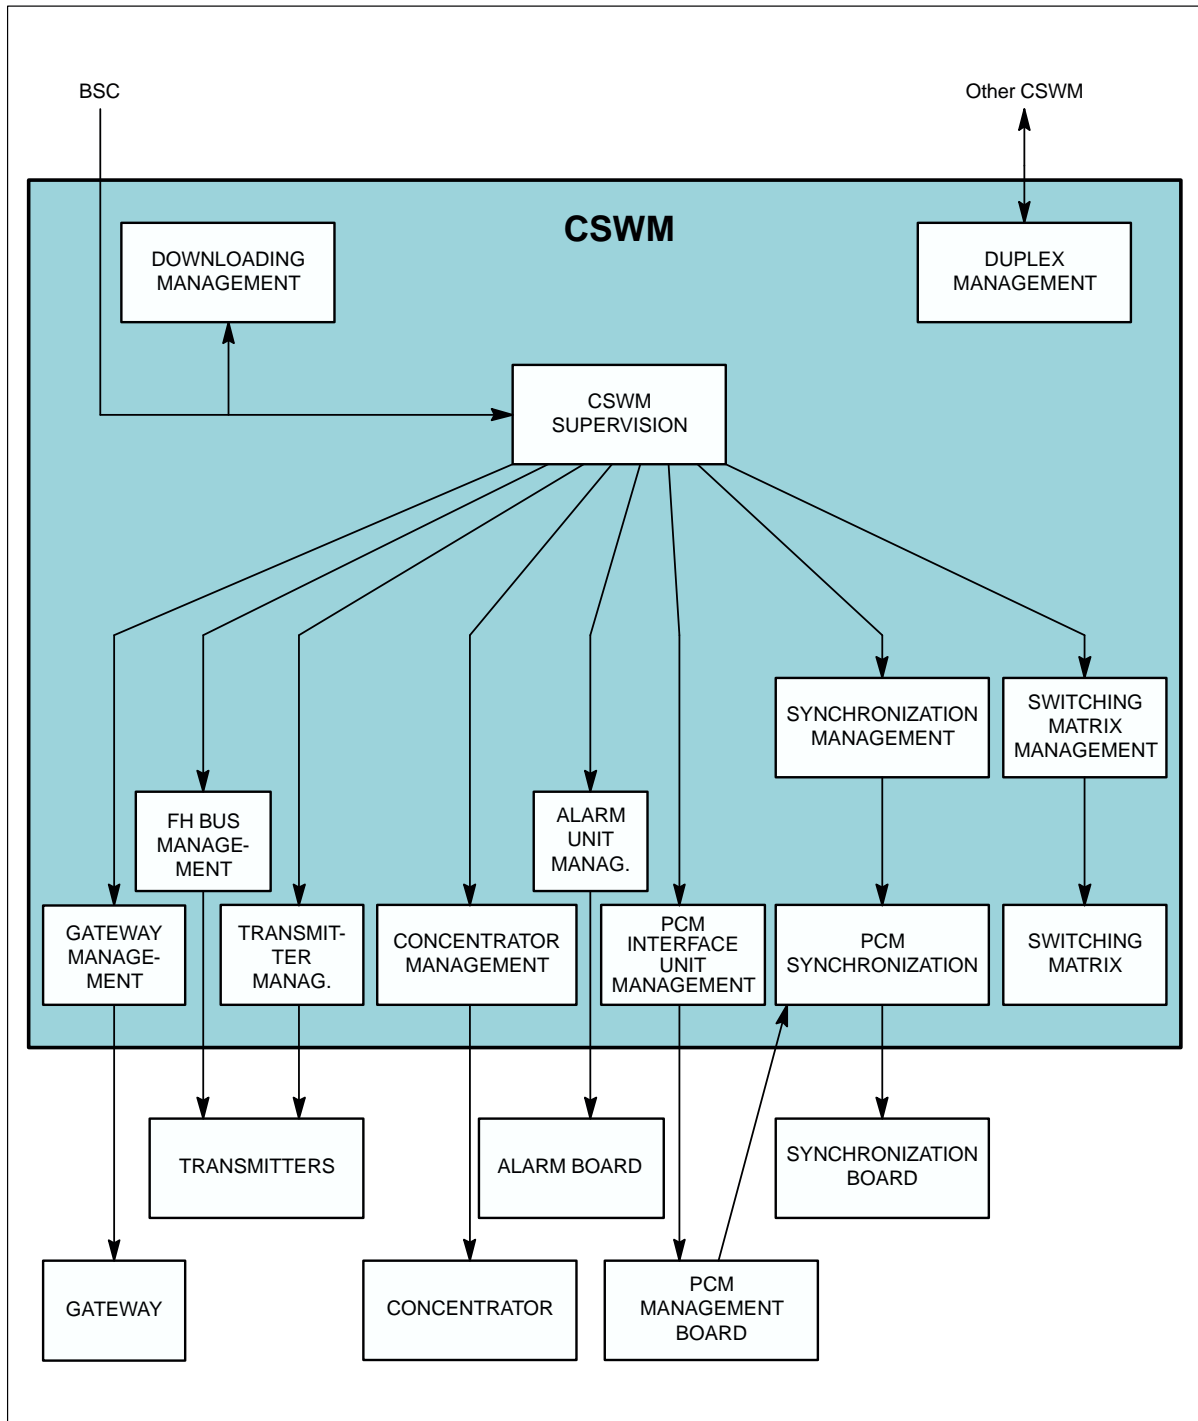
BSC

Other CSWM

CSWM

DOWNLOADING MANAGEMENT

DUPLEX MANAGEMENT

CSWM SUPERVISION

SYNCHRONIZATION MANAGEMENT

SWITCHING MATRIX MANAGEMENT

FH BUS MANAGEMENT

ALARM UNIT MANAG.

GATEWAY MANAGEMENT

TRANSMITTER MANAG.

CONCENTRATOR MANAGEMENT

PCM INTERFACE UNIT MANAGEMENT

PCM SYNCHRONIZATION

SWITCHING MATRIX

TRANSMITTERS

ALARM BOARD

SYNCHRONIZATION BOARD

GATEWAY

CONCENTRATOR

PCM MANAGEMENT BOARD